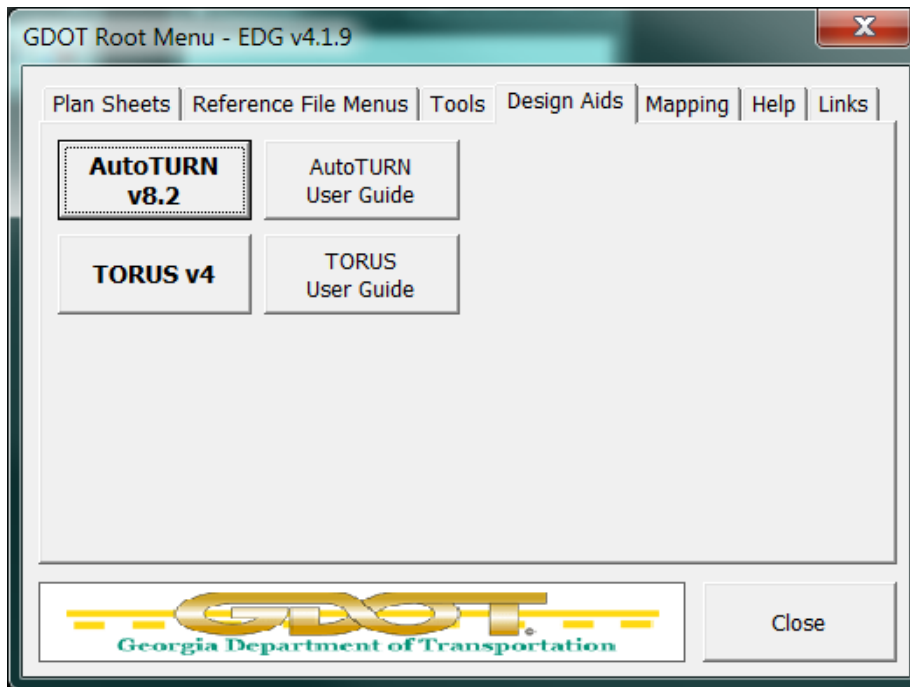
GDOT Root Menu - EDG v4.1.9

Plan Sheets | Reference File Menus | Tools | Design Aids | Mapping | Help | Links

AutoTURN v8.2

AutoTURN User Guide

TORUS v4

TORUS User Guide

GDOT
Georgia Department of Transportation

Close